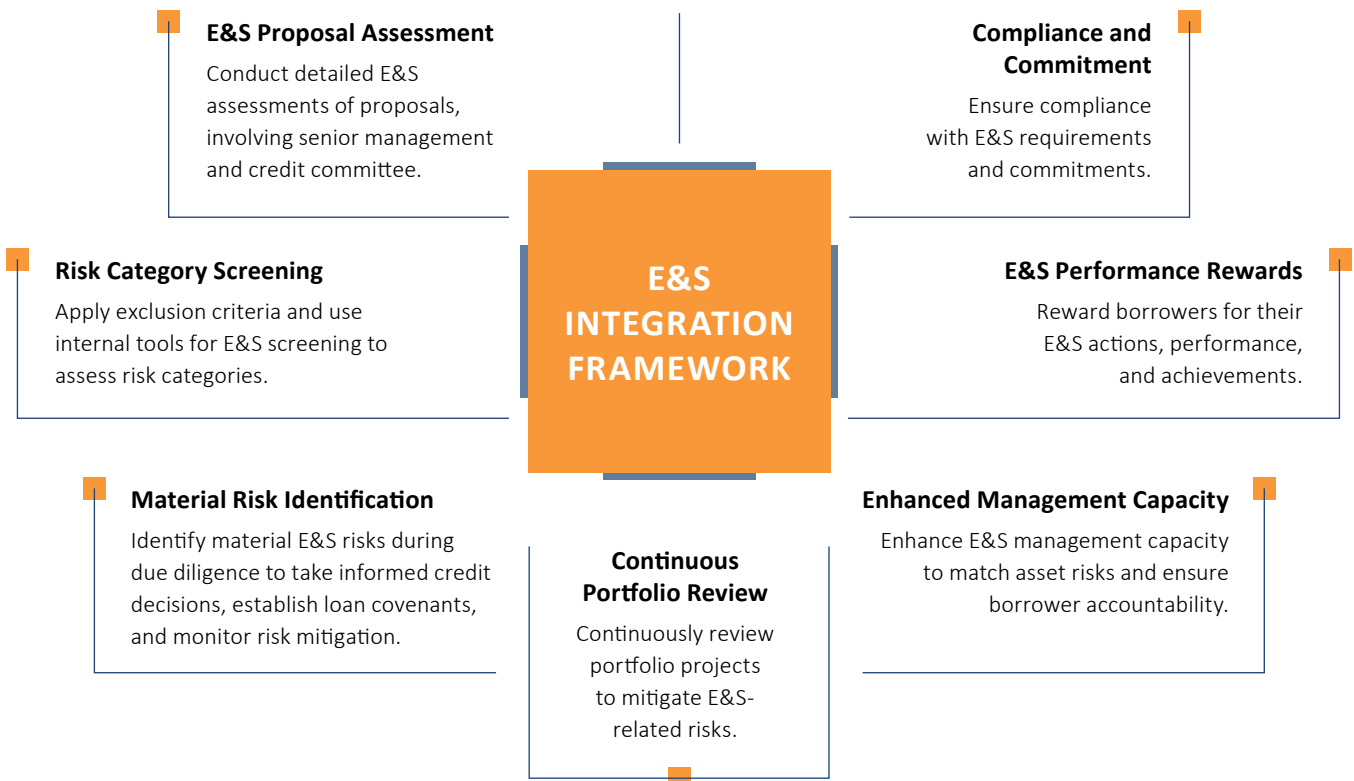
E&S Proposal Assessment

Conduct detailed E&S assessments of proposals, involving senior management and credit committee.

Compliance and Commitment

Ensure compliance with E&S requirements and commitments.

Risk Category Screening

Apply exclusion criteria and use internal tools for E&S screening to assess risk categories.

E&S INTEGRATION FRAMEWORK

E&S Performance Rewards

Reward borrowers for their E&S actions, performance, and achievements.

Material Risk Identification

Identify material E&S risks during due diligence to take informed credit decisions, establish loan covenants, and monitor risk mitigation.

Continuous Portfolio Review

Continuously review portfolio projects to mitigate E&S-related risks.

Enhanced Management Capacity

Enhance E&S management capacity to match asset risks and ensure borrower accountability.